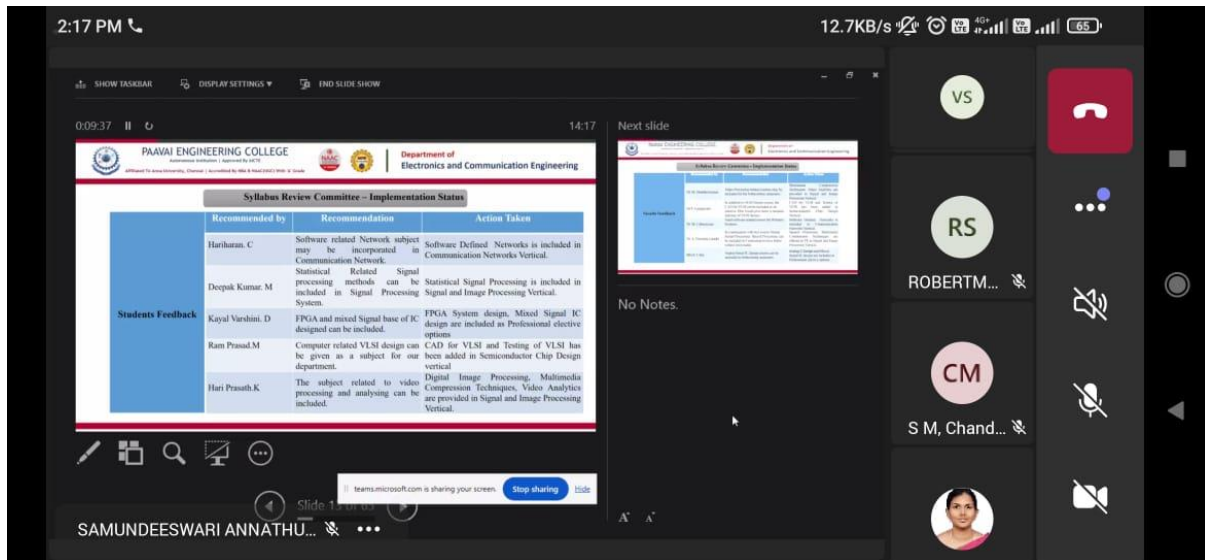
2:17 PM

12.7KB/s 65

SHOW TASKBAR   DISPLAY SETTINGS ▾   END SLIDE SHOW

0:09:37   14:17   Next slide

PAAVAI ENGINEERING COLLEGE
Autonomous Institution | Approved By AICTE
Affiliated To Anna University, Chennai | Accredited by NBA & NAAC (UGC) With 'A' Grade

Department of
Electronics and Communication Engineering

Syllabus Review Committee – Implementation Status

| | Recommended by | Recommendation | Action Taken |
|---|---|---|---|
| Students Feedback | Hariharan. C | Software related Network subject may be incorporated in Communication Network. | Software Defined Networks is included in Communication Networks Vertical. |
| | Deepak Kumar. M | Statistical Related Signal processing methods can be included in Signal Processing System. | Statistical Signal Processing is included in Signal and Image Processing Vertical. |
| | Kayal Varshini. D | FPGA and mixed Signal base of IC designed can be included. | FPGA System design, Mixed Signal IC design are included as Professional elective options |
| | Ram Prasad.M | Computer related VLSI design can be given as a subject for our department. | CAD for VLSI and Testing of VLSI has been added in Semiconductor Chip Design vertical |
| | Hari Prasath.K | The subject related to video processing and analysing can be included. | Digital Image Processing, Multimedia Compression Techniques, Video Analytics are provided in Signal and Image Processing Vertical. |

No Notes.

teams.microsoft.com is sharing your screen.   Stop sharing   Hide

Slide 13 of 63

VS

RS
ROBERTM...

CM
S M, Chand...

SAMUNDEESWARI ANNATHU...